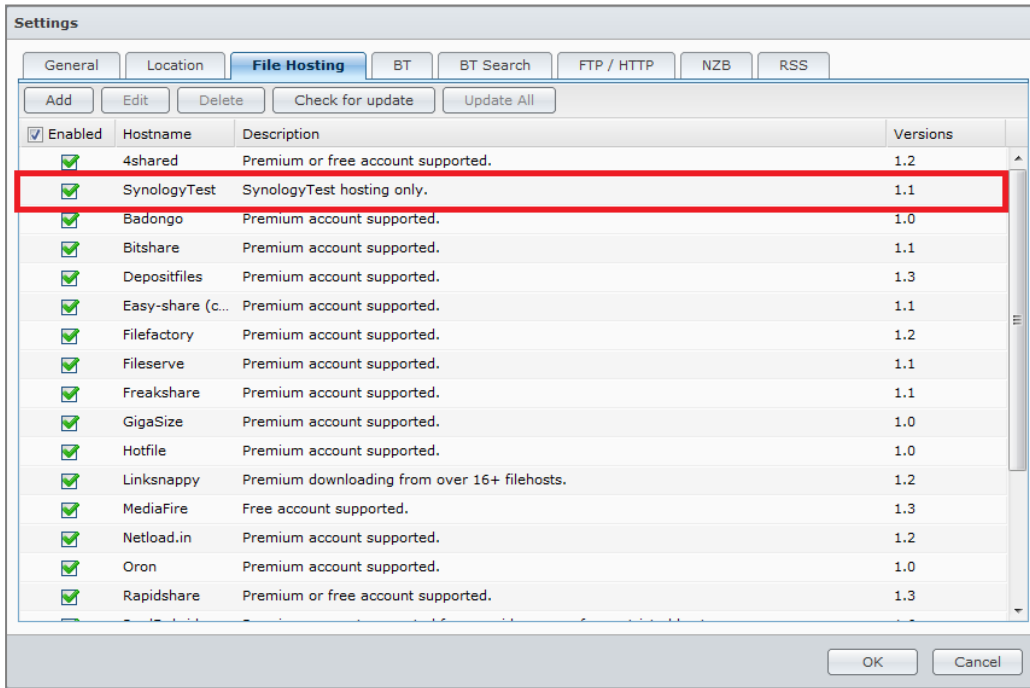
Settings

General | Location | File Hosting | BT | BT Search | FTP / HTTP | NZB | RSS

Add | Edit | Delete | Check for update | Update All

| Enabled | Hostname | Description | Versions |
|---|---|---|---|
| ☑ | 4shared | Premium or free account supported. | 1.2 |
| ☑ | SynologyTest | SynologyTest hosting only. | 1.1 |
| ☑ | Badongo | Premium account supported. | 1.0 |
| ☑ | Bitshare | Premium account supported. | 1.1 |
| ☑ | Depositfiles | Premium account supported. | 1.3 |
| ☑ | Easy-share (c... | Premium account supported. | 1.1 |
| ☑ | Filefactory | Premium account supported. | 1.2 |
| ☑ | Fileserve | Premium account supported. | 1.1 |
| ☑ | Freakshare | Premium account supported. | 1.1 |
| ☑ | GigaSize | Premium account supported. | 1.0 |
| ☑ | Hotfile | Premium account supported. | 1.0 |
| ☑ | Linksnappy | Premium downloading from over 16+ filehosts. | 1.2 |
| ☑ | MediaFire | Free account supported. | 1.3 |
| ☑ | Netload.in | Premium account supported. | 1.2 |
| ☑ | Oron | Premium account supported. | 1.0 |
| ☑ | Rapidshare | Premium or free account supported. | 1.3 |
| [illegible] | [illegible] | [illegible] | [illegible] |

OK | Cancel